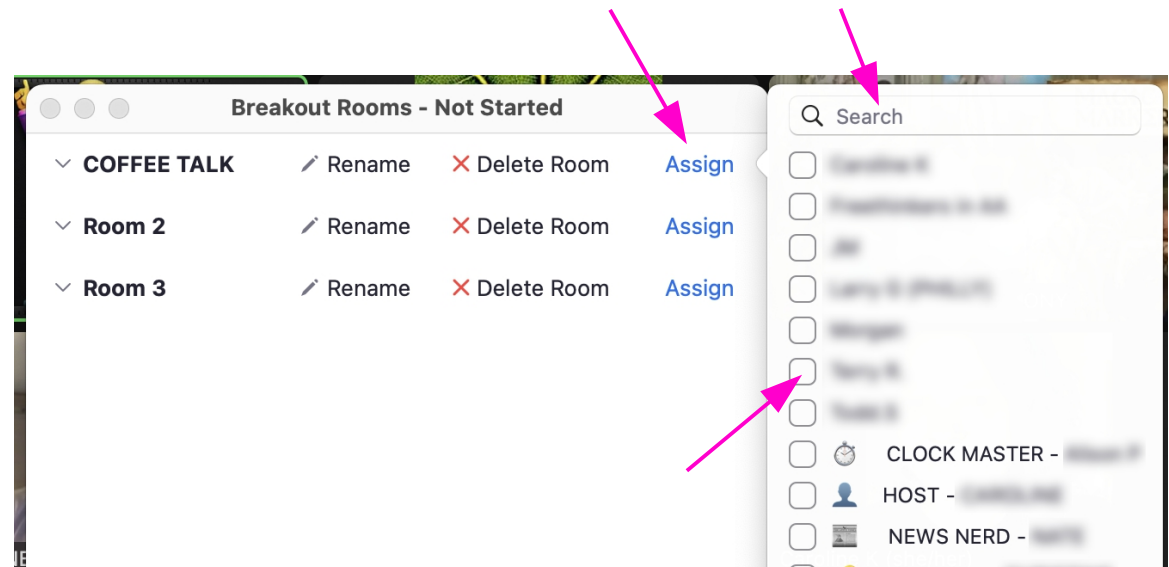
Breakout Rooms - Not Started

COFFEE TALK Rename Delete Room Assign

Room 2 Rename Delete Room Assign

Room 3 Rename Delete Room Assign

Search

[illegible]

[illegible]

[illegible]

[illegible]

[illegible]

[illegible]

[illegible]

⏱️ CLOCK MASTER - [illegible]

👤 HOST - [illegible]

📰 NEWS NERD - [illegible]